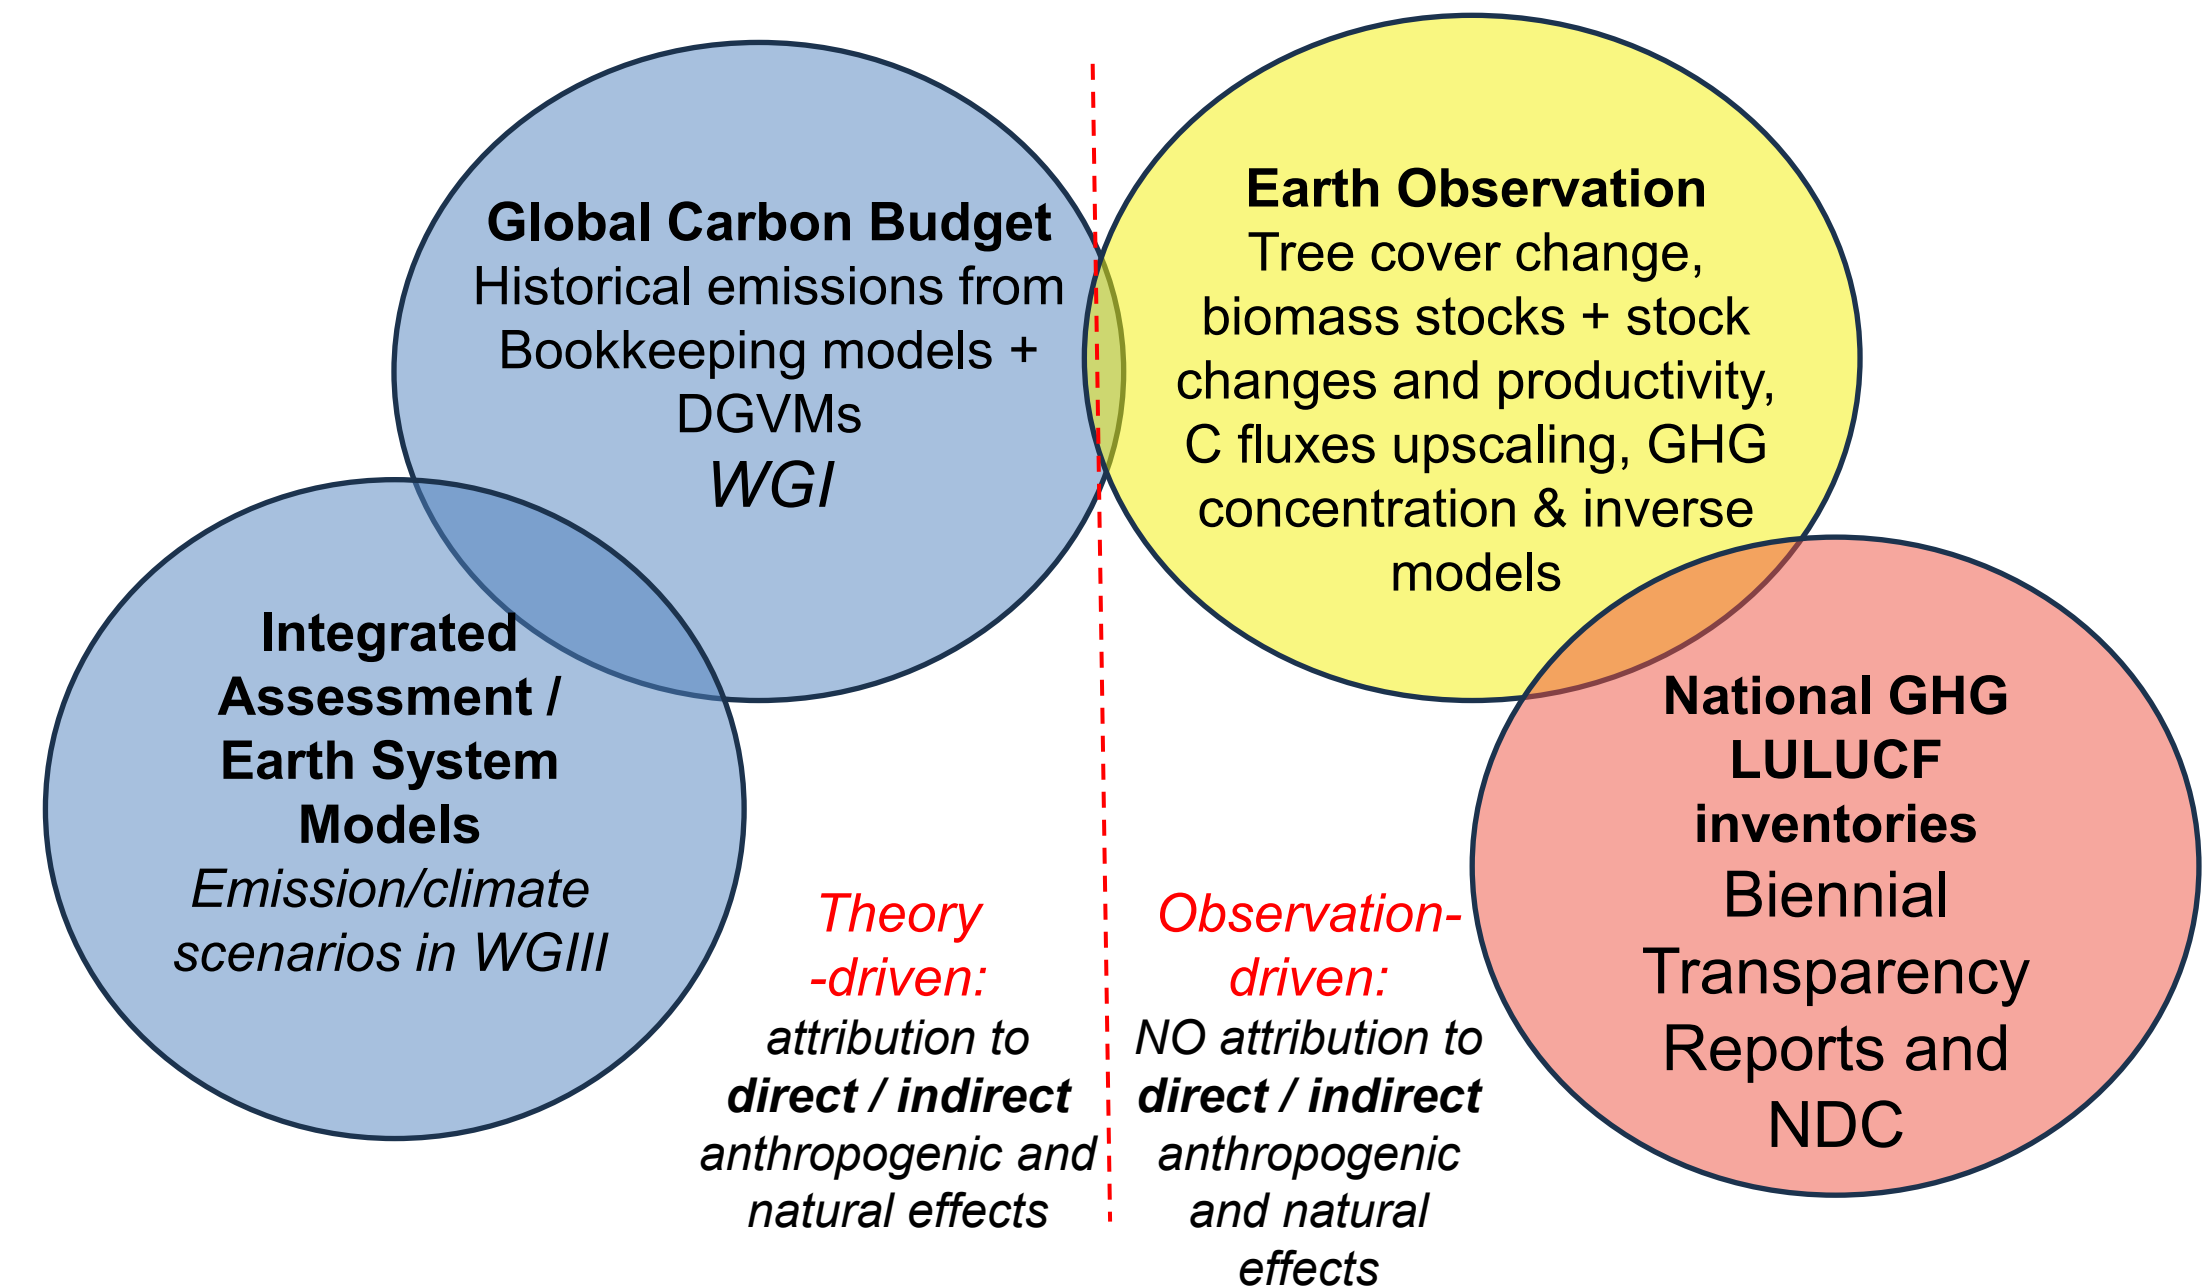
**Global Carbon Budget**
Historical emissions from Bookkeeping models + DGVMs
*WGI*

**Earth Observation**
Tree cover change, biomass stocks + stock changes and productivity, C fluxes upscaling, GHG concentration & inverse models

**Integrated Assessment / Earth System Models**
*Emission/climate scenarios in WGIII*

*Theory -driven:*
*attribution to* ***direct / indirect*** *anthropogenic and natural effects*

*Observation-driven:*
*NO attribution to* ***direct / indirect*** *anthropogenic and natural effects*

**National GHG LULUCF inventories**
Biennial Transparency Reports and NDC